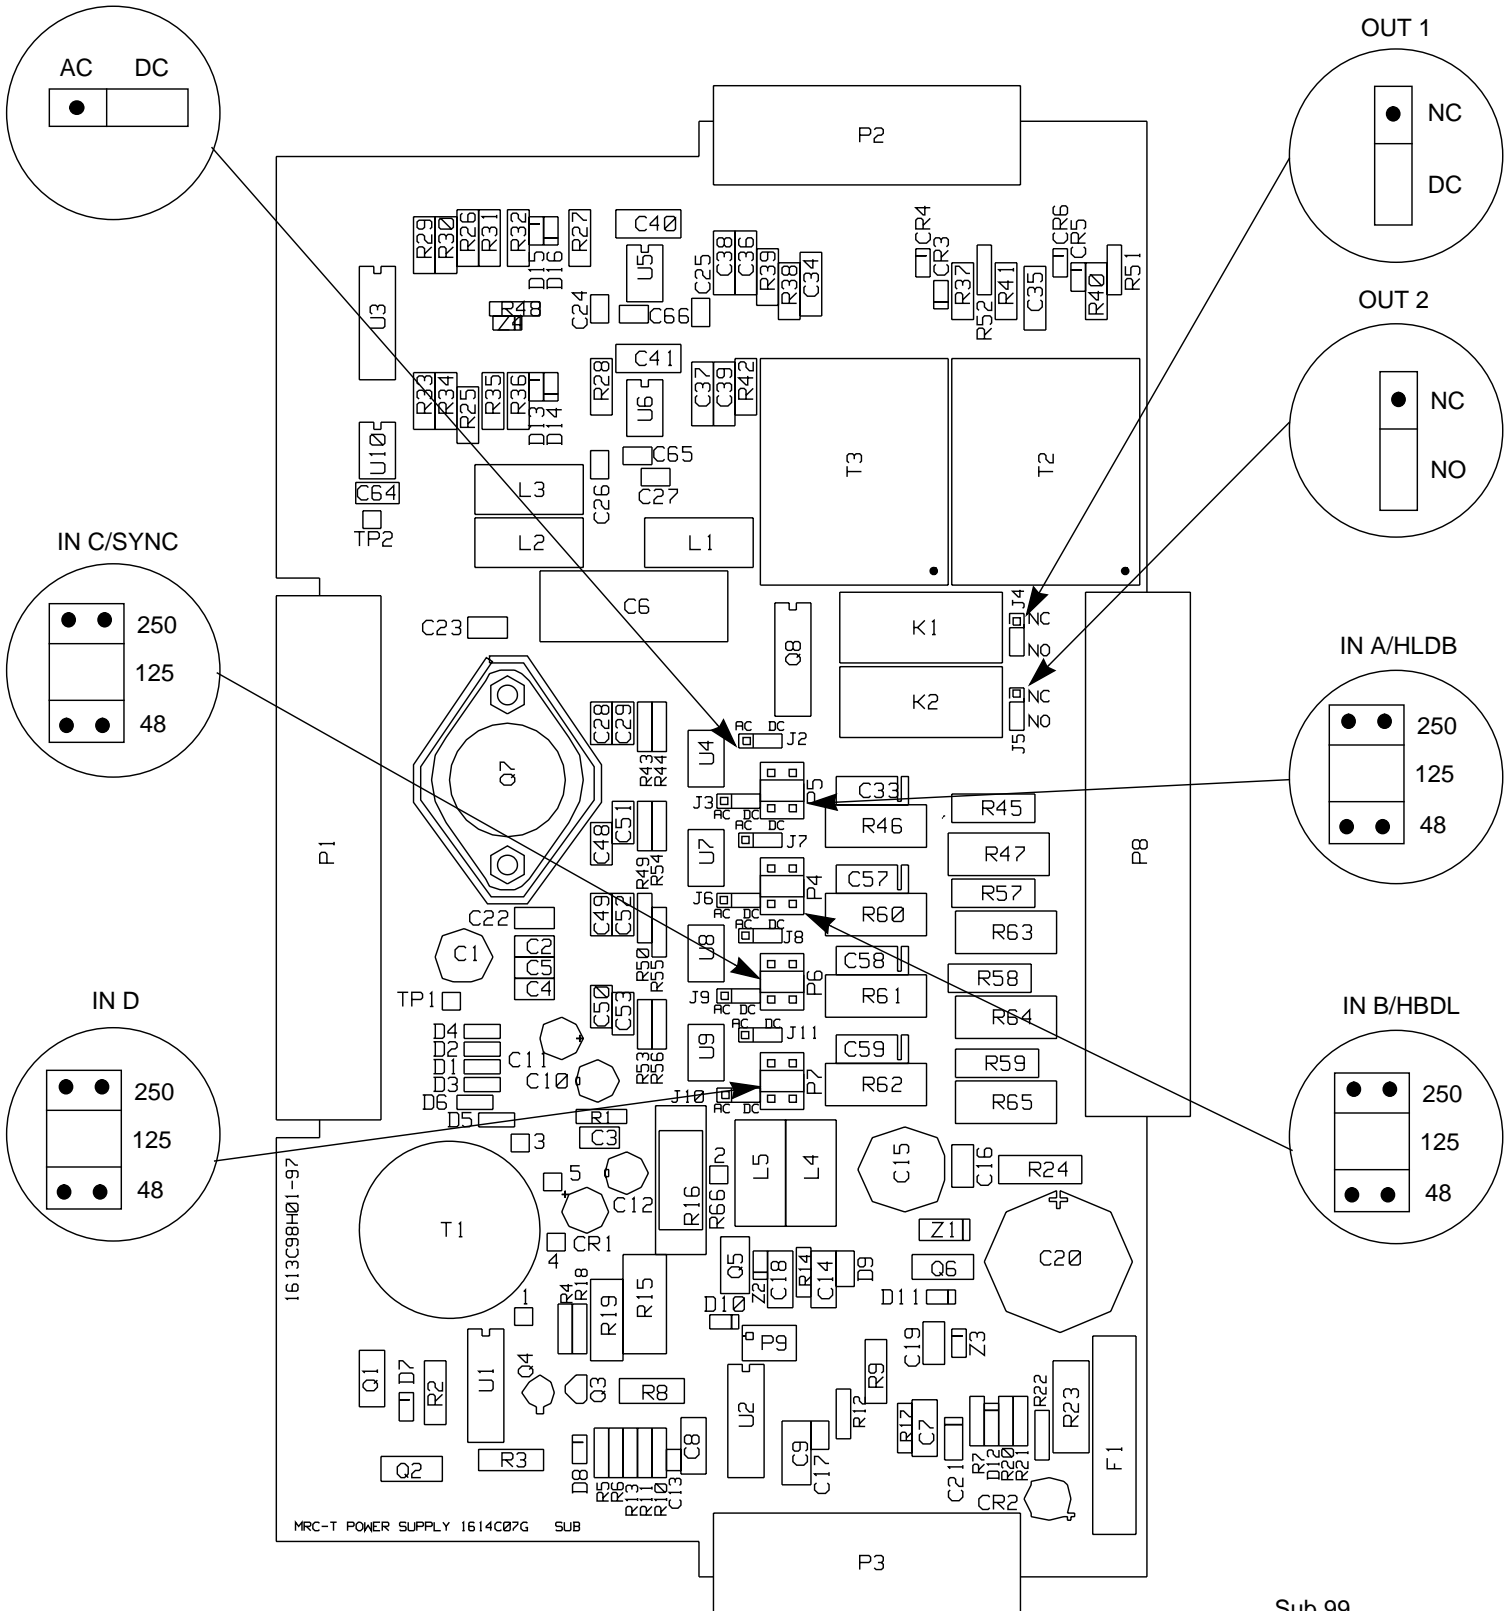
AC DC

OUT 1
NC
DC

OUT 2
NC
NO

IN C/SYNC
250
125
48

IN A/HLDB
250
125
48

IN D
250
125
48

IN B/HBDL
250
125
48

P2
R29 R30 R26 R31 R32 D15 D16 R27 C40 U5 C25 C38 C36 R39 R38 C34 CR4 CR3 R37 R52 R41 C35 CR6 CR5 R40 R51
U3 R48 Z4 C24 C66
R23 R34 R25 R35 R36 D13 D14 R28 C41 U6 C37 C39 R42 T3 T2
U10 C64 TP2 L3 L2 C26 C65 C27 L1
C6 Q8 K1 K2 J4 NC NO NC NO J5
P1 C23 Q7 C28 C29 R43 R44 U4 AC DC J2 P5 C33 R45 R46
J3 AC AC DC J7 C51 C48 R49 R54 U7 R47 P8
J6 P4 C57 R60 R57 R63 AC DC J8
C22 C49 C52 R50 R55 U8 C58 P6 R61 R58 R64
C1 C2 C5 C4 TP1 J9 AC DC J11 C50 C53 R53 R56 U9 C59 R59
D4 D2 D1 D3 C11 C10 J10 AC DC P7 R62 R65
D6 D5 R1 C3 3 2 L5 L4 C15 C16 R24
1613C98H01-97 T1 5 C12 R16 R66 Z1 C20
CR1 4 Q5 Z2 C18 R14 C14 D9 Q6
R4 R18 R19 R15 D10 D11 1
P9 C19 Z3
Q1 D7 R2 U1 Q4 Q3 R8 R9 U2 R12
R17 C7 R22 R23
Q2 R3 D8 R5 R6 R13 R11 R10 C13 C8 C9 C17 C21 R7 D12 R20 R21 F1 CR2
MRC-T POWER SUPPLY 1614C07G SUB
P3
Sub 99